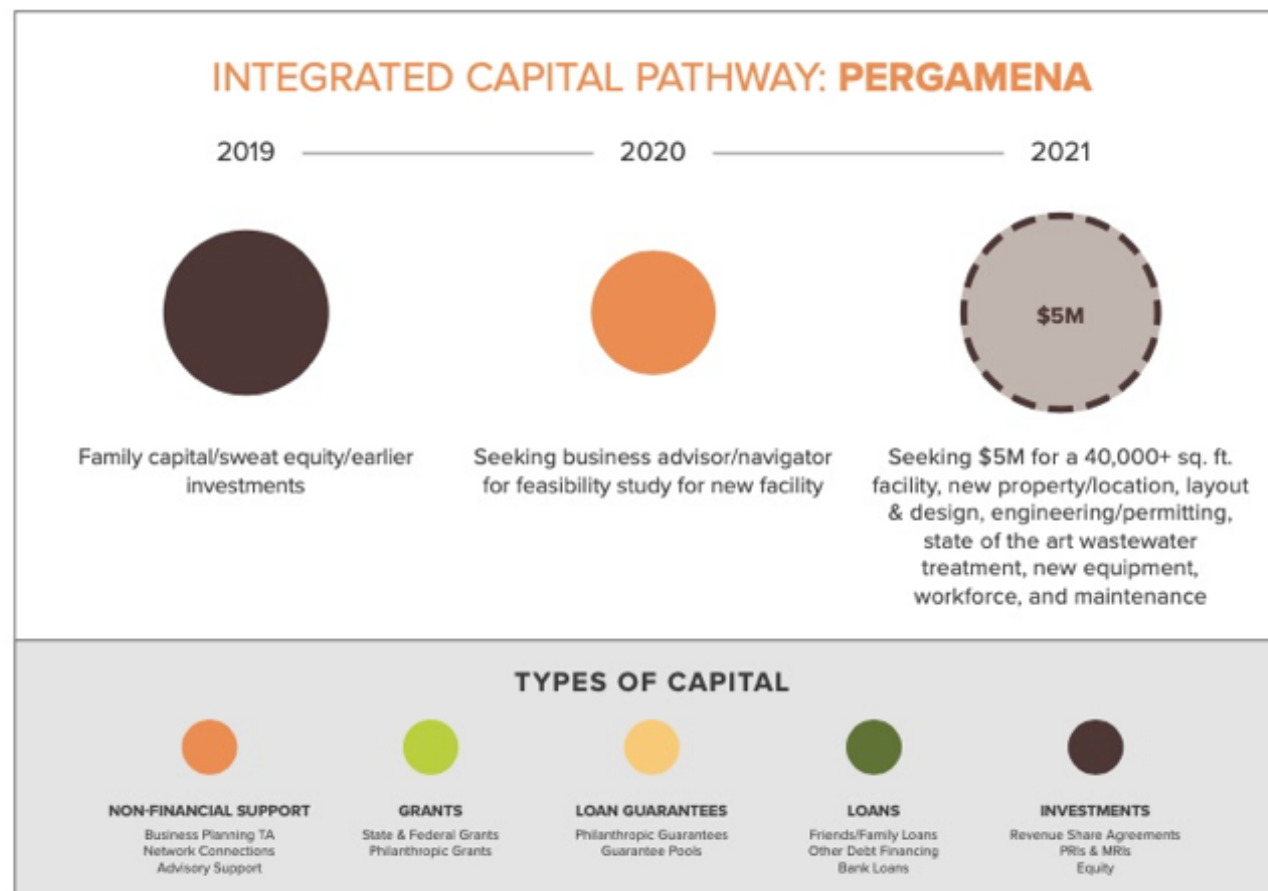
INTEGRATED CAPITAL PATHWAY: PERGAMENA

2019

2020

2021

$5M

Family capital/sweat equity/earlier investments

Seeking business advisor/navigator for feasibility study for new facility

Seeking $5M for a 40,000+ sq. ft. facility, new property/location, layout & design, engineering/permitting, state of the art wastewater treatment, new equipment, workforce, and maintenance

TYPES OF CAPITAL

NON-FINANCIAL SUPPORT
Business Planning TA
Network Connections
Advisory Support

GRANTS
State & Federal Grants
Philanthropic Grants

LOAN GUARANTEES
Philanthropic Guarantees
Guarantee Pools

LOANS
Friends/Family Loans
Other Debt Financing
Bank Loans

INVESTMENTS
Revenue Share Agreements
PRIs & MRIs
Equity